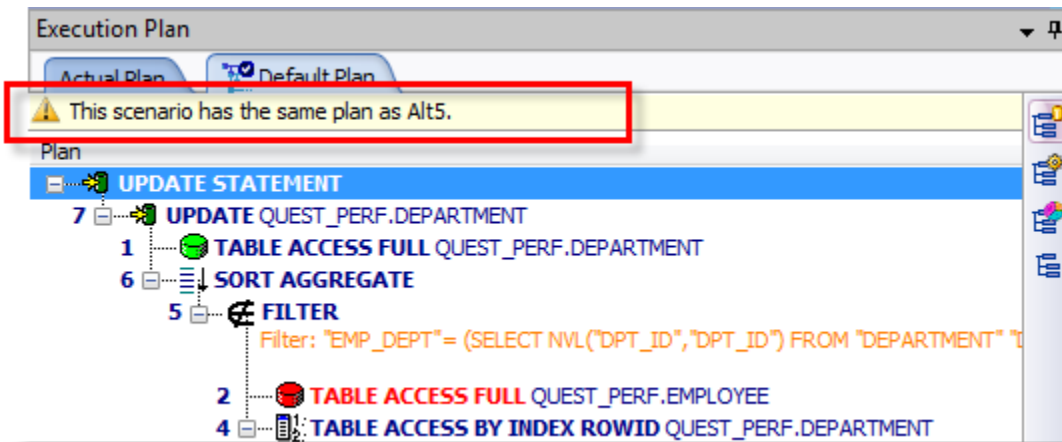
Execution Plan

Actual Plan

Default Plan

This scenario has the same plan as Alt5.

Plan

UPDATE STATEMENT

7 UPDATE QUEST_PERF.DEPARTMENT

1 TABLE ACCESS FULL QUEST_PERF.DEPARTMENT

6 SORT AGGREGATE

5 FILTER

Filter: "EMP_DEPT"= (SELECT NVL("DPT_ID","DPT_ID") FROM "DEPARTMENT" "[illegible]

2 TABLE ACCESS FULL QUEST_PERF.EMPLOYEE

4 TABLE ACCESS BY INDEX ROWID QUEST_PERF.DEPARTMENT